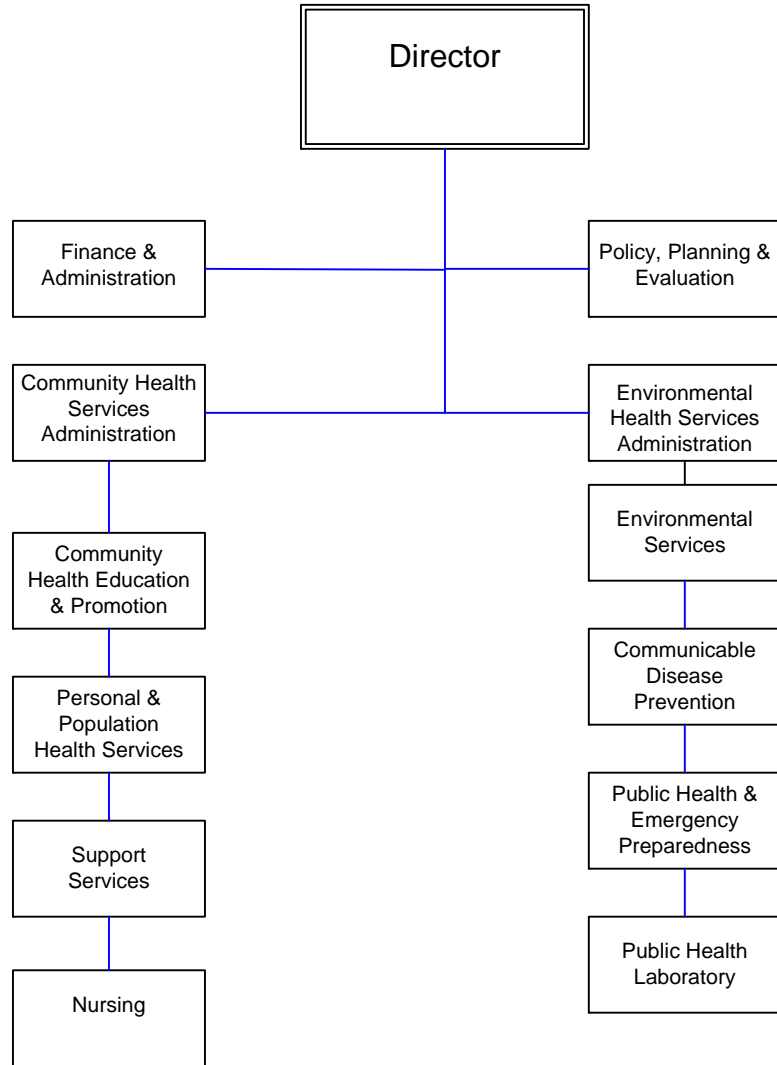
Director

Finance & Administration

Policy, Planning & Evaluation

Community Health Services Administration

Environmental Health Services Administration

Community Health Education & Promotion

Personal & Population Health Services

Support Services

Nursing

Environmental Services

Communicable Disease Prevention

Public Health & Emergency Preparedness

Public Health Laboratory